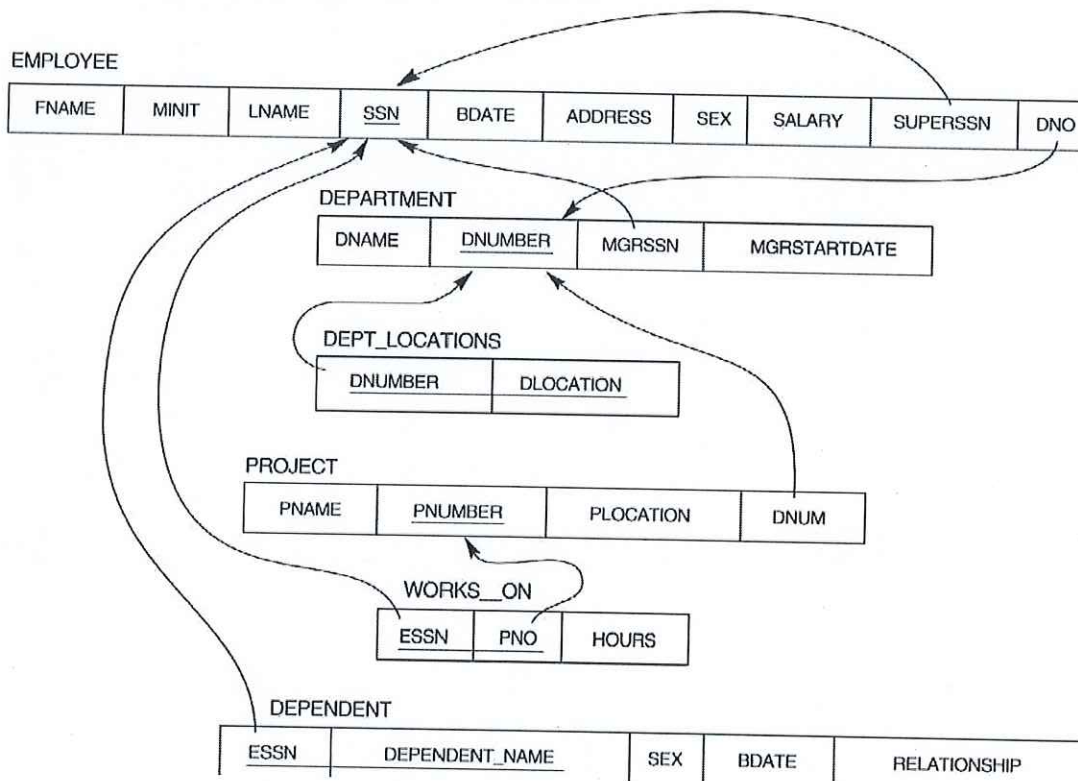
EMPLOYEE

| FNAME | MINIT | LNAME | SSN | BDATE | ADDRESS | SEX | SALARY | SUPERSSN | DNO |
|---|---|---|---|---|---|---|---|---|---|

DEPARTMENT

| DNAME | DNUMBER | MGRSSN | MGRSTARTDATE |
|---|---|---|---|

DEPT_LOCATIONS

| DNUMBER | DLOCATION |
|---|---|

PROJECT

| PNAME | PNUMBER | PLOCATION | DNUM |
|---|---|---|---|

WORKS__ON

| ESSN | PNO | HOURS |
|---|---|---|

DEPENDENT

| ESSN | DEPENDENT_NAME | SEX | BDATE | RELATIONSHIP |
|---|---|---|---|---|